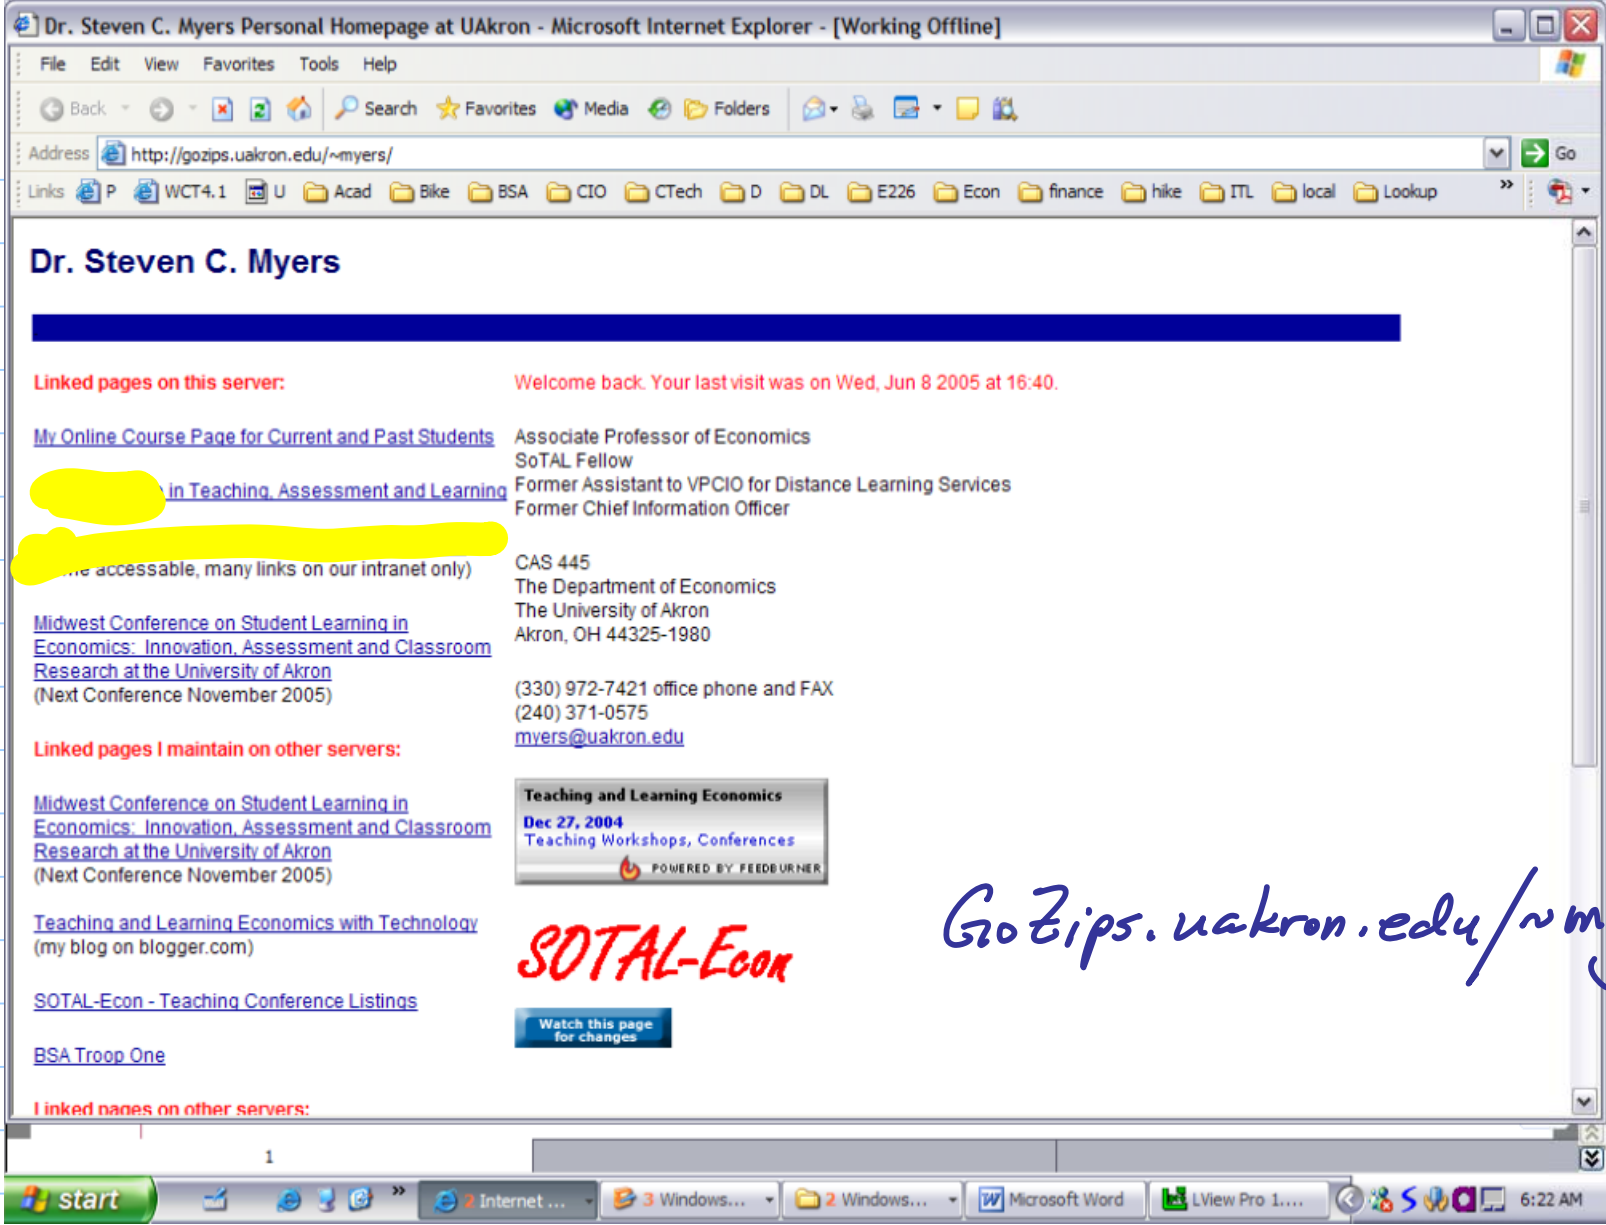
Dr. Steven C. Myers Personal Homepage at UAkron - Microsoft Internet Explorer - [Working Offline]

File Edit View Favorites Tools Help

Back Search Favorites Media Folders

Address http://gozips.uakron.edu/~myers/ Go

Links P WCT4.1 U Acad Bike BSA CIO CTech D DL E226 Econ finance hike ITL local Lookup

Dr. Steven C. Myers

Linked pages on this server:

My Online Course Page for Current and Past Students

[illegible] in Teaching, Assessment and Learning

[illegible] accessable, many links on our intranet only)

Midwest Conference on Student Learning in Economics: Innovation, Assessment and Classroom Research at the University of Akron
(Next Conference November 2005)

Linked pages I maintain on other servers:

Midwest Conference on Student Learning in Economics: Innovation, Assessment and Classroom Research at the University of Akron
(Next Conference November 2005)

Teaching and Learning Economics with Technology
(my blog on blogger.com)

SOTAL-Econ - Teaching Conference Listings

BSA Troop One

Linked pages on other servers:

Welcome back. Your last visit was on Wed, Jun 8 2005 at 16:40.

Associate Professor of Economics
SoTAL Fellow
Former Assistant to VPCIO for Distance Learning Services
Former Chief Information Officer

CAS 445
The Department of Economics
The University of Akron
Akron, OH 44325-1980

(330) 972-7421 office phone and FAX
(240) 371-0575
myers@uakron.edu

Teaching and Learning Economics
Dec 27, 2004
Teaching Workshops, Conferences
POWERED BY FEEDBURNER

SOTAL-Econ

Watch this page for changes

GoZips.uakron.edu/~m

1

start Internet ... 3 Windows... 2 Windows... Microsoft Word LView Pro 1.... 6:22 AM